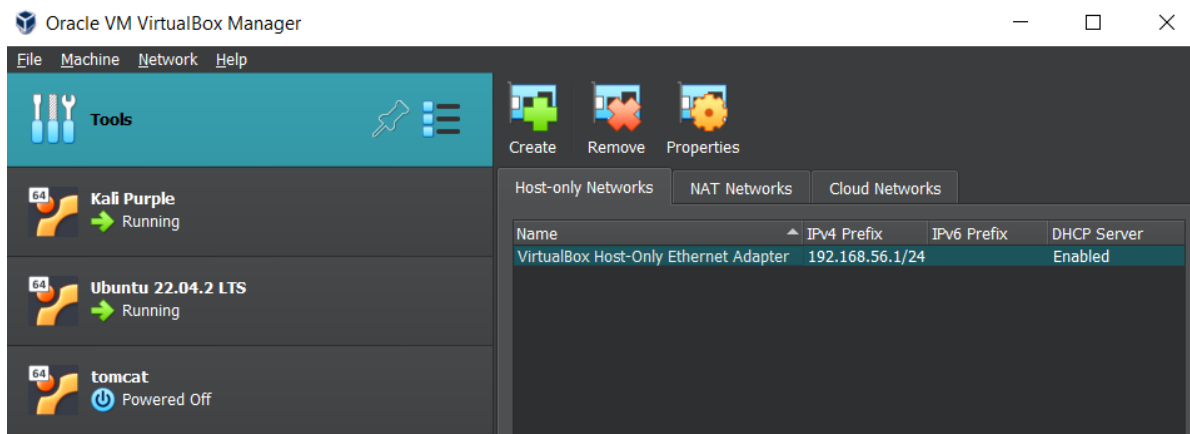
Oracle VM VirtualBox Manager

File Machine Network Help

Tools

64 Kali Purple
Running

64 Ubuntu 22.04.2 LTS
Running

64 tomcat
Powered Off

Create Remove Properties

Host-only Networks NAT Networks Cloud Networks

| Name | IPv4 Prefix | IPv6 Prefix | DHCP Server |
|---|---|---|---|
| VirtualBox Host-Only Ethernet Adapter | 192.168.56.1/24 | | Enabled |